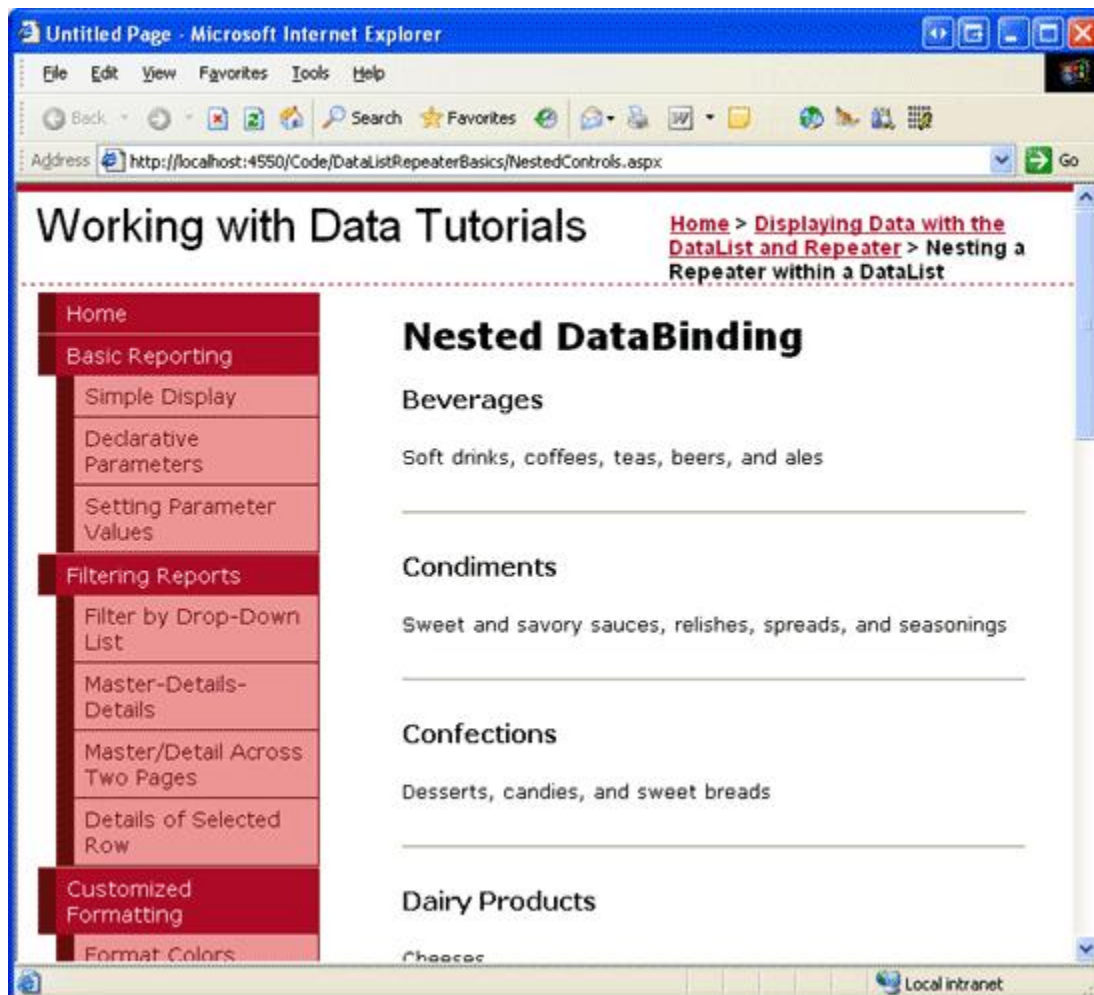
Untitled Page - Microsoft Internet Explorer

File Edit View Favorites Tools Help

Back Search Favorites

Address http://localhost:4550/Code/DataListRepeaterBasics/NestedControls.aspx Go

Working with Data Tutorials

Home > Displaying Data with the DataList and Repeater > Nesting a Repeater within a DataList

Home
Basic Reporting
Simple Display
Declarative Parameters
Setting Parameter Values
Filtering Reports
Filter by Drop-Down List
Master-Details-Details
Master/Detail Across Two Pages
Details of Selected Row
Customized Formatting
Format Colors

Nested DataBinding

Beverages

Soft drinks, coffees, teas, beers, and ales

Condiments

Sweet and savory sauces, relishes, spreads, and seasonings

Confections

Desserts, candies, and sweet breads

Dairy Products

Cheeses

Local intranet